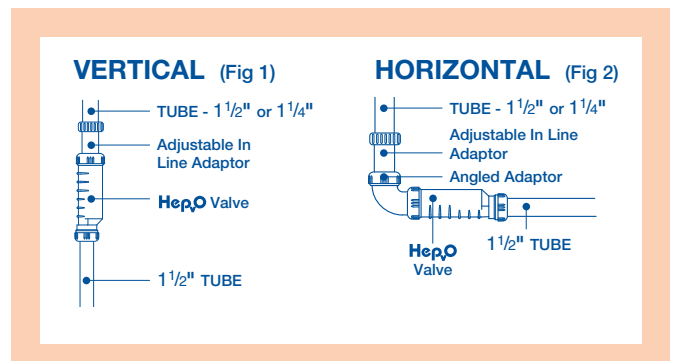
VERTICAL (Fig 1)

TUBE - $1\frac{1}{2}$" or $1\frac{1}{4}$"

Adjustable In Line Adaptor

HepvO Valve

$1\frac{1}{2}$" TUBE

HORIZONTAL (Fig 2)

TUBE - $1\frac{1}{2}$" or $1\frac{1}{4}$"

Adjustable In Line Adaptor

Angled Adaptor

HepvO Valve

$1\frac{1}{2}$" TUBE